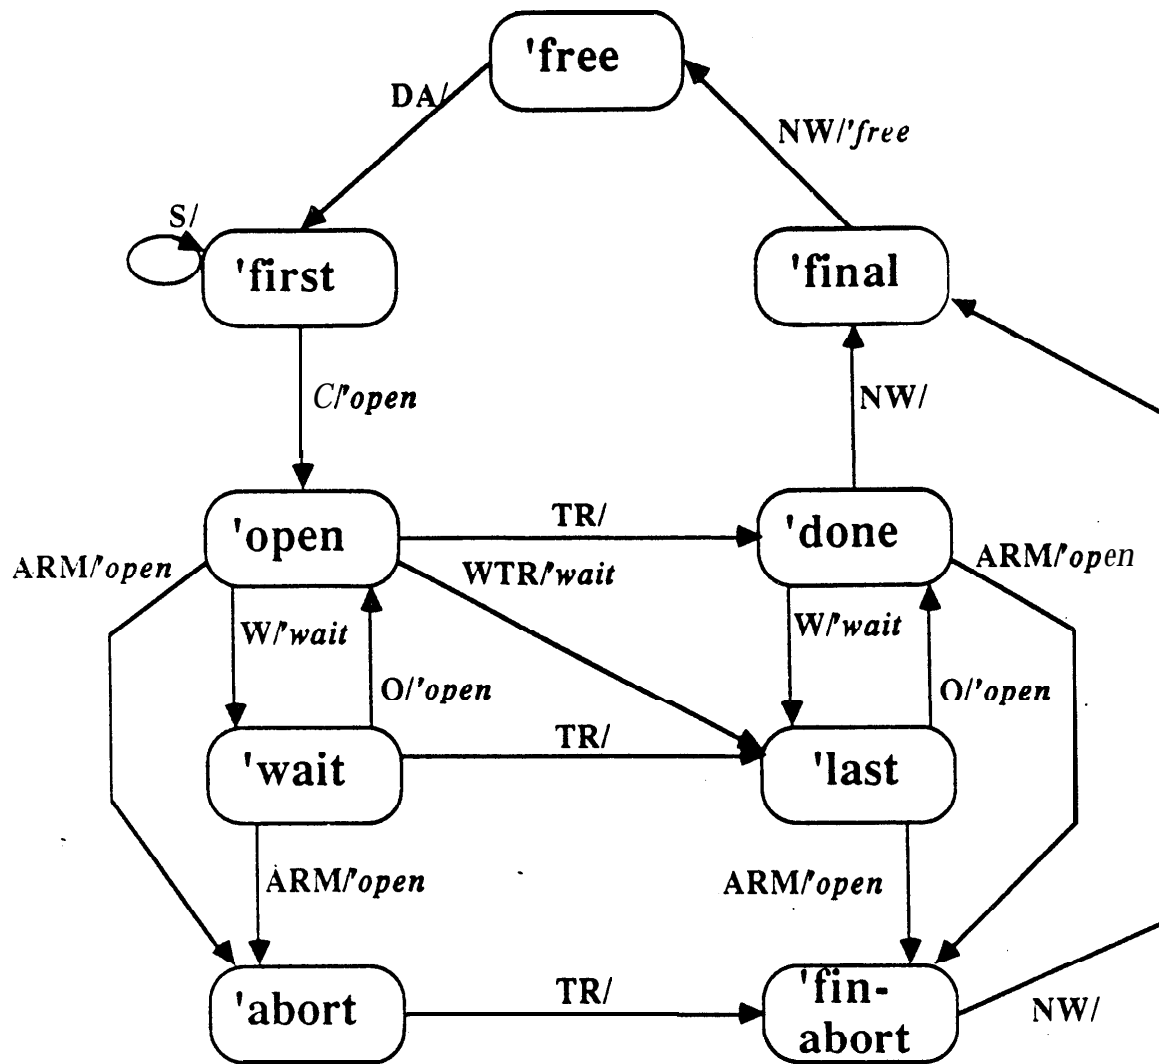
'free

DA/

NW/'free

S/

'first

'final

C/'open

NW/

'open

TR/

'done

ARM/'open

WTR/'wait

ARM/'open

W/'wait

W/'wait

O/'open

O/'open

'wait

TR/

'last

ARM/'open

ARM/'open

'abort

TR/

'fin-abort

NW/